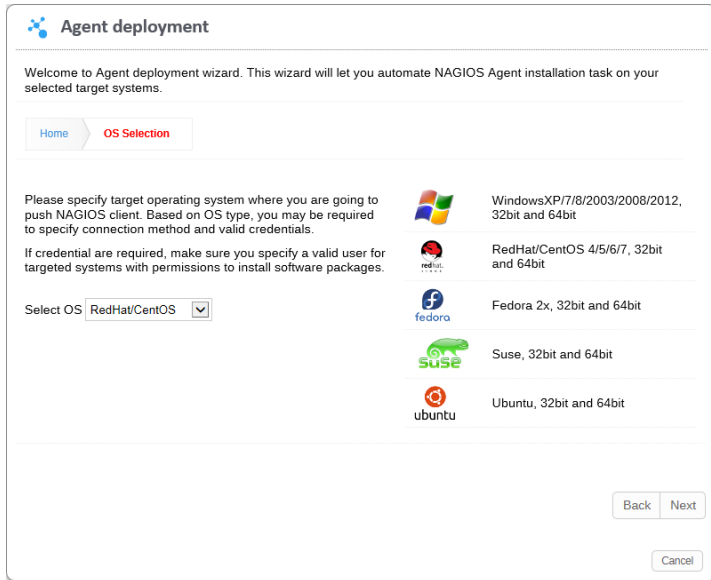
Agent deployment

Welcome to Agent deployment wizard. This wizard will let you automate NAGIOS Agent installation task on your selected target systems.

Home
OS Selection

Please specify target operating system where you are going to push NAGIOS client. Based on OS type, you may be required to specify connection method and valid credentials.

If credential are required, make sure you specify a valid user for targeted systems with permissions to install software packages.

Select OS RedHat/CentOS

WindowsXP/7/8/2003/2008/2012, 32bit and 64bit

redhat
RedHat/CentOS 4/5/6/7, 32bit and 64bit

fedora
Fedora 2x, 32bit and 64bit

suse
Suse, 32bit and 64bit

ubuntu
Ubuntu, 32bit and 64bit

Back
Next

Cancel